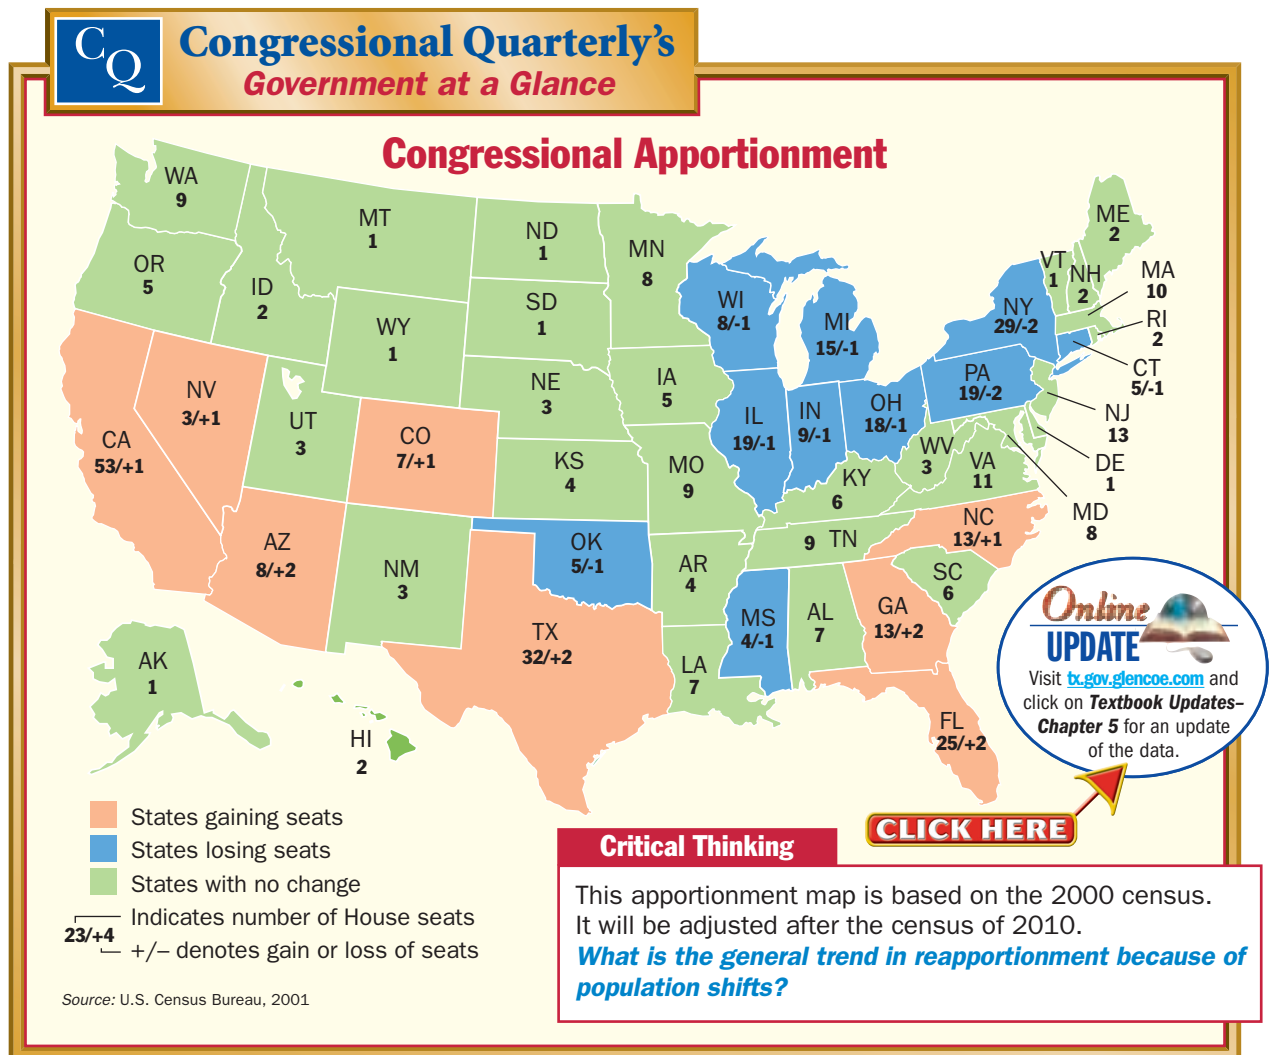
CQ Congressional Quarterly's
Government at a Glance

Congressional Apportionment

WA 9
OR 5
CA 53/+1
NV 3/+1
ID 2
MT 1
WY 1
UT 3
CO 7/+1
AZ 8/+2
NM 3
ND 1
SD 1
NE 3
KS 4
OK 5/-1
TX 32/+2
MN 8
IA 5
MO 9
AR 4
LA 7
WI 8/-1
IL 19/-1
MI 15/-1
IN 9/-1
OH 18/-1
KY 6
TN 9
MS 4/-1
AL 7
GA 13/+2
FL 25/+2
SC 6
NC 13/+1
VA 11
WV 3
PA 19/-2
NY 29/-2
VT 1
NH 2
ME 2
MA 10
RI 2
CT 5/-1
NJ 13
DE 1
MD 8
AK 1
HI 2

States gaining seats
States losing seats
States with no change
23/+4 Indicates number of House seats
+/– denotes gain or loss of seats

Source: U.S. Census Bureau, 2001

Online UPDATE
Visit tx.gov.glencoe.com and click on Textbook Updates–Chapter 5 for an update of the data.

CLICK HERE

Critical Thinking
This apportionment map is based on the 2000 census. It will be adjusted after the census of 2010.
What is the general trend in reapportionment because of population shifts?